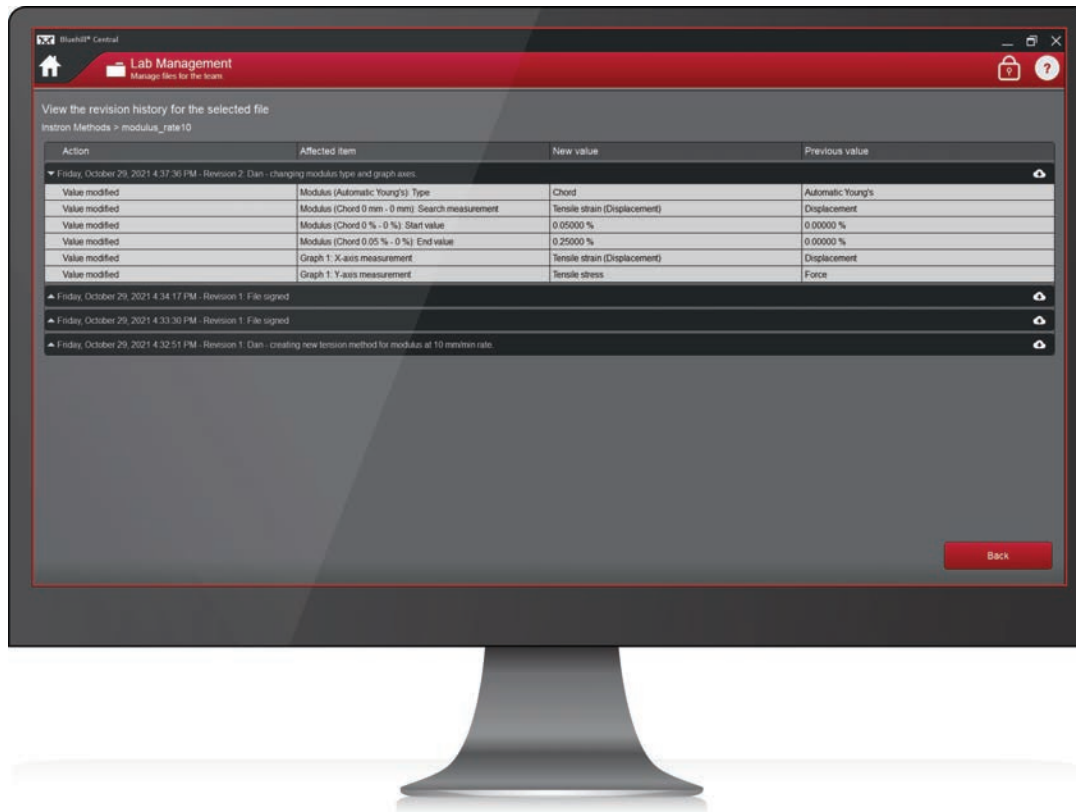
Bluehill® Central

Lab Management
Manage files for the team

View the revision history for the selected file
Instron Methods > modulus_rate10

| Action | Affected item | New value | Previous value |
|---|---|---|---|
| ▾ Friday, October 29, 2021 4:37:36 PM - Revision 2: Dan - changing modulus type and graph axes. | | | |
| Value modified | Modulus (Automatic Young's): Type | Chord | Automatic Young's |
| Value modified | Modulus (Chord 0 mm - 0 mm): Search measurement | Tensile strain (Displacement) | Displacement |
| Value modified | Modulus (Chord 0 % - 0 %): Start value | 0.05000 % | 0.00000 % |
| Value modified | Modulus (Chord 0.05 % - 0 %): End value | 0.25000 % | 0.00000 % |
| Value modified | Graph 1: X-axis measurement | Tensile strain (Displacement) | Displacement |
| Value modified | Graph 1: Y-axis measurement | Tensile stress | Force |

▴ Friday, October 29, 2021 4:34:17 PM - Revision 1: File signed

▴ Friday, October 29, 2021 4:33:30 PM - Revision 1: File signed

▴ Friday, October 29, 2021 4:32:51 PM - Revision 1: Dan - creating new tension method for modulus at 10 mm/min rate.

Back